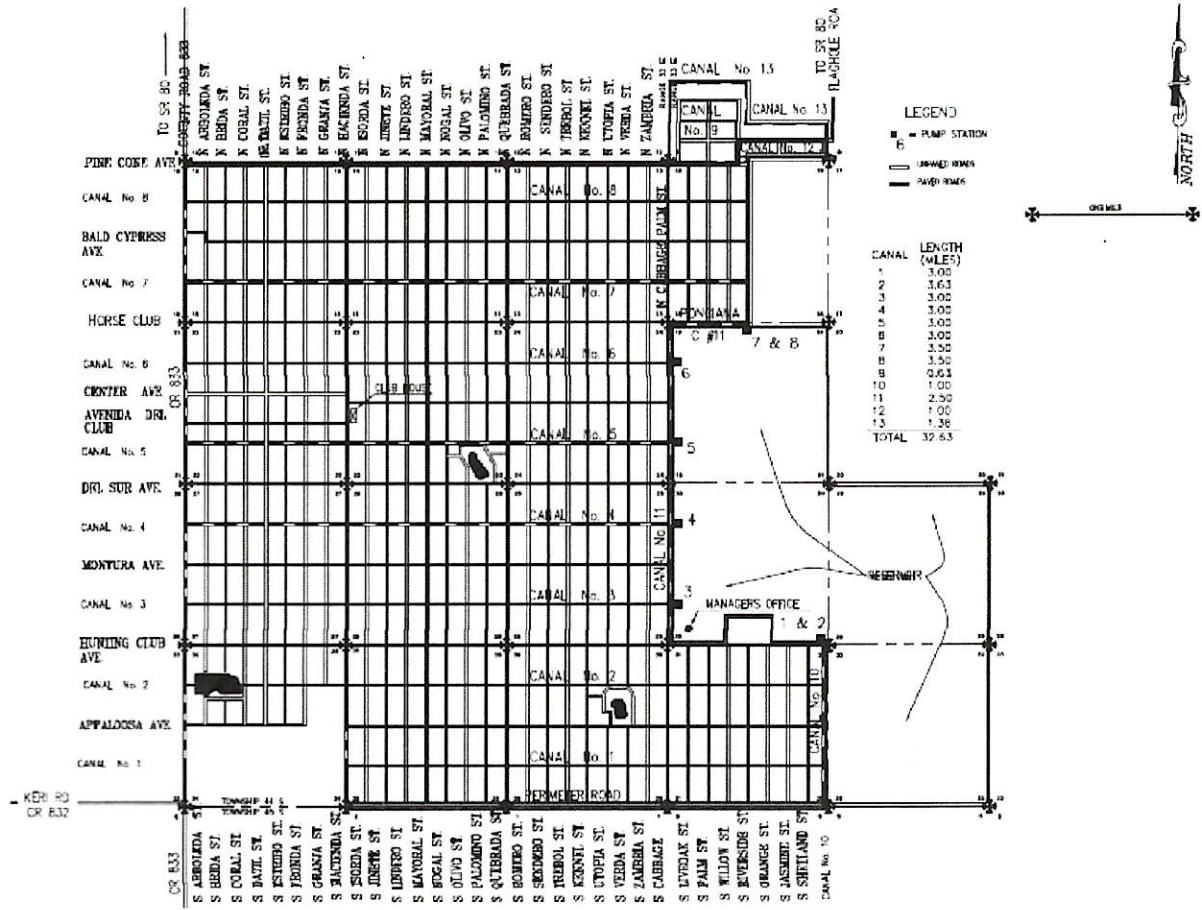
TO SR 80
COUNTY ROAD 833
N ARBOLEDA ST.
N BREDA ST.
N CORAL ST.
N DATIL ST.
N ESTRIBO ST.
N FRONDA ST.
N GRANJA ST.
N HACIENDA ST.
N ISORDA ST.
N JINETE ST.
N LINDERO ST.
N MAYORAL ST.
N NOGAL ST.
N OLIVO ST.
N PALOMINO ST.
N QUEBRADA ST.
N ROMERO ST.
N SENDERO ST.
N TREBOL ST.
N UKRANI ST.
N UTOPIA ST.
N VERDA ST.
N ZAMBRIA ST.
CANAL No. 13
CANAL No. 9
CANAL No. 13
CANAL No. 12
TO SR 80
FLAGHOLE RD.

LEGEND
6 = PUMP STATION
UNPAVED ROADS
PAVED ROADS
NORTH
ONE MILE

PINE CONE AVE.
CANAL No. 8
CANAL No. 8
BALD CYPRESS AVE.
N CABBAGE PALM ST.
CANAL No. 7
CANAL No. 7
HORSE CLUB
PONCIANA
C #11
7 & 8
CANAL No. 6
CANAL No. 6
6
CENTER AVE.
CR 833
CLUB HOUSE
AVENIDA DEL CLUB
CANAL No. 5
CANAL No. 5
5
DEL SUR AVE.
CANAL No. 4
CANAL No. 4
4
CANAL No. 11
MONTURA AVE.
RESERVOIR
CANAL No. 3
CANAL No. 3
3
MANAGERS OFFICE
1 & 2
HUNTING CLUB AVE.
CANAL No. 2
CANAL No. 2
CANAL No. 10
APPALOOSA AVE.
CANAL No. 1
CANAL No. 1
KERI RD
CR 832
TOWNSHIP 44 S
TOWNSHIP 45 S
PERIMETER ROAD

| CANAL | LENGTH (MILES) |
|---|---|
| 1 | 3.00 |
| 2 | 3.63 |
| 3 | 3.00 |
| 4 | 3.00 |
| 5 | 3.00 |
| 6 | 3.00 |
| 7 | 3.50 |
| 8 | 3.50 |
| 9 | 0.63 |
| 10 | 1.00 |
| 11 | 2.50 |
| 12 | 1.00 |
| 13 | 1.36 |
| TOTAL | 32.63 |

CR 833
S ARBOLEDA
S BREDA ST.
S CORAL ST.
S DATIL ST.
S ESTRIBO ST.
S FRONDA ST.
S GRANJA ST.
S HACIENDA ST.
S ISORDA ST.
S JINETE ST.
S LINDERO ST.
S MAYORAL ST.
S NOGAL ST.
S OLIVO ST.
S PALOMINO ST.
S QUEBRADA ST.
S ROMERO ST.
S SENDERO ST.
S TREBOL ST.
S UKRANI ST.
S UTOPIA ST.
S VERDA ST.
S ZAMBRIA ST.
S CABBAGE
S LIVEOAK ST.
S PALM ST.
S WILLOW ST.
S RIVERSIDE ST.
S ORANGE ST.
S JASMINE ST.
S SHETLAND ST.
CANAL No. 10